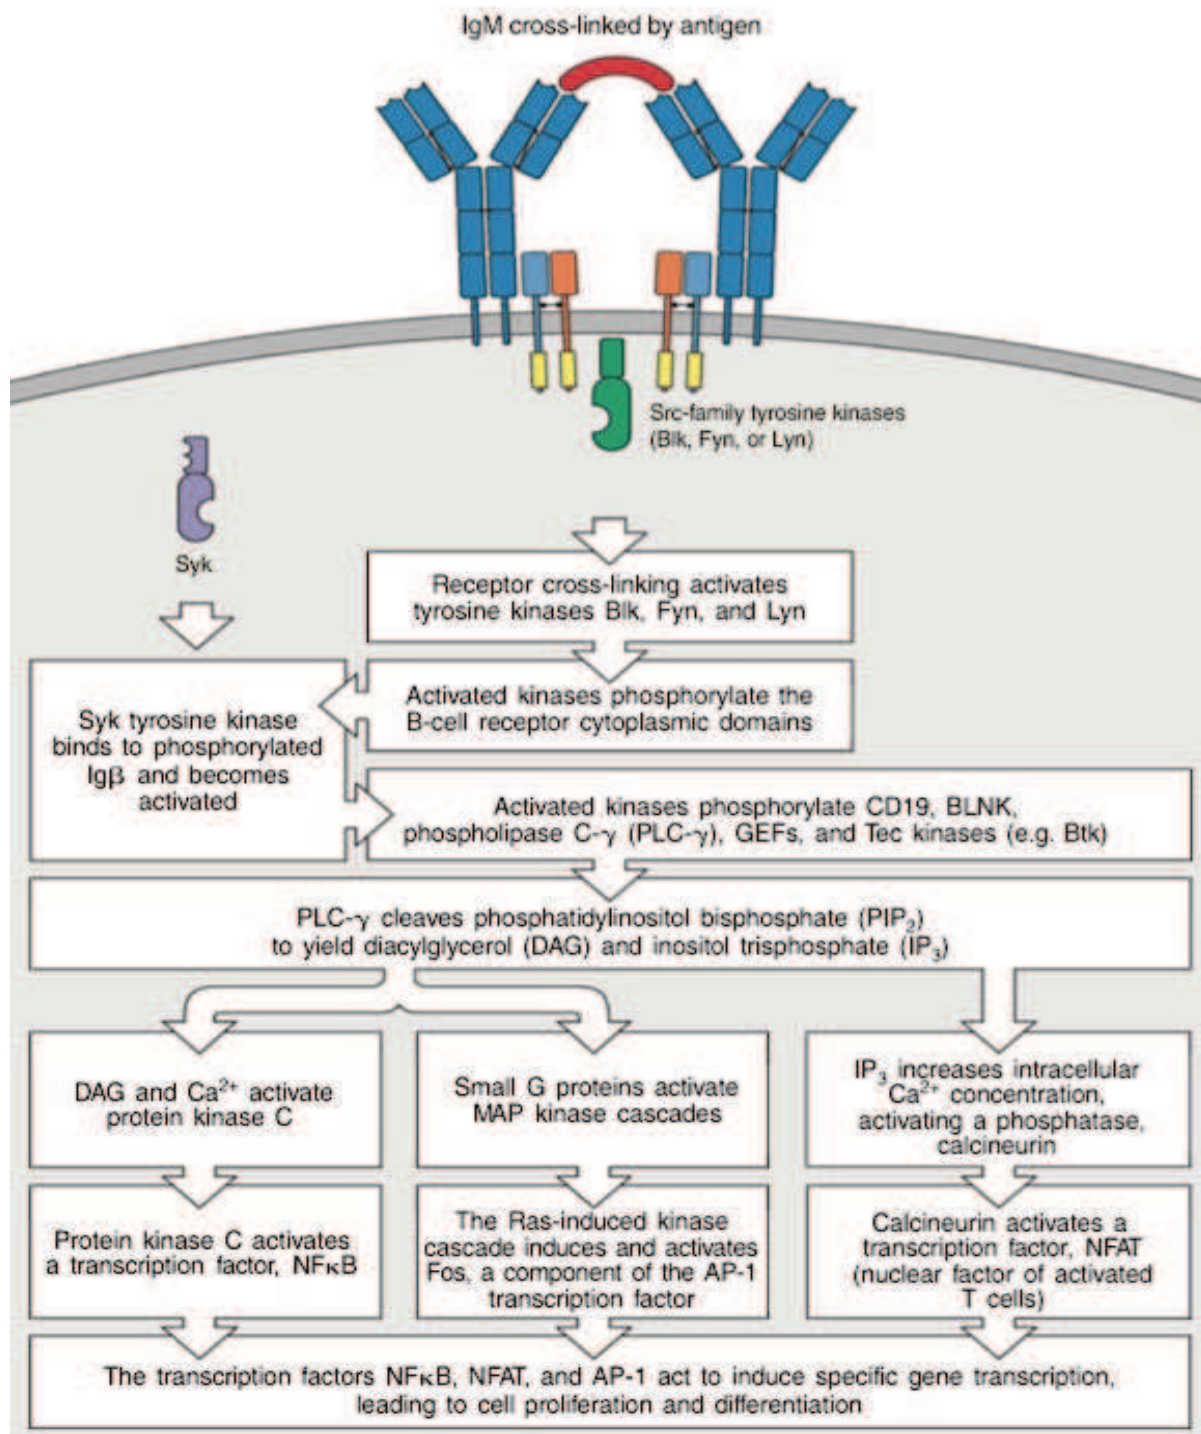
IgM cross-linked by antigen

Src-family tyrosine kinases (Blk, Fyn, or Lyn)

Syk

Receptor cross-linking activates tyrosine kinases Blk, Fyn, and Lyn

Activated kinases phosphorylate the B-cell receptor cytoplasmic domains

Syk tyrosine kinase binds to phosphorylated Igβ and becomes activated

Activated kinases phosphorylate CD19, BLNK, phospholipase C-γ (PLC-γ), GEFs, and Tec kinases (e.g. Btk)

PLC-γ cleaves phosphatidylinositol bisphosphate ($PIP_2$) to yield diacylglycerol (DAG) and inositol trisphosphate ($IP_3$)

DAG and $Ca^{2+}$ activate protein kinase C

Small G proteins activate MAP kinase cascades

$IP_3$ increases intracellular $Ca^{2+}$ concentration, activating a phosphatase, calcineurin

Protein kinase C activates a transcription factor, NFκB

The Ras-induced kinase cascade induces and activates Fos, a component of the AP-1 transcription factor

Calcineurin activates a transcription factor, NFAT (nuclear factor of activated T cells)

The transcription factors NFκB, NFAT, and AP-1 act to induce specific gene transcription, leading to cell proliferation and differentiation